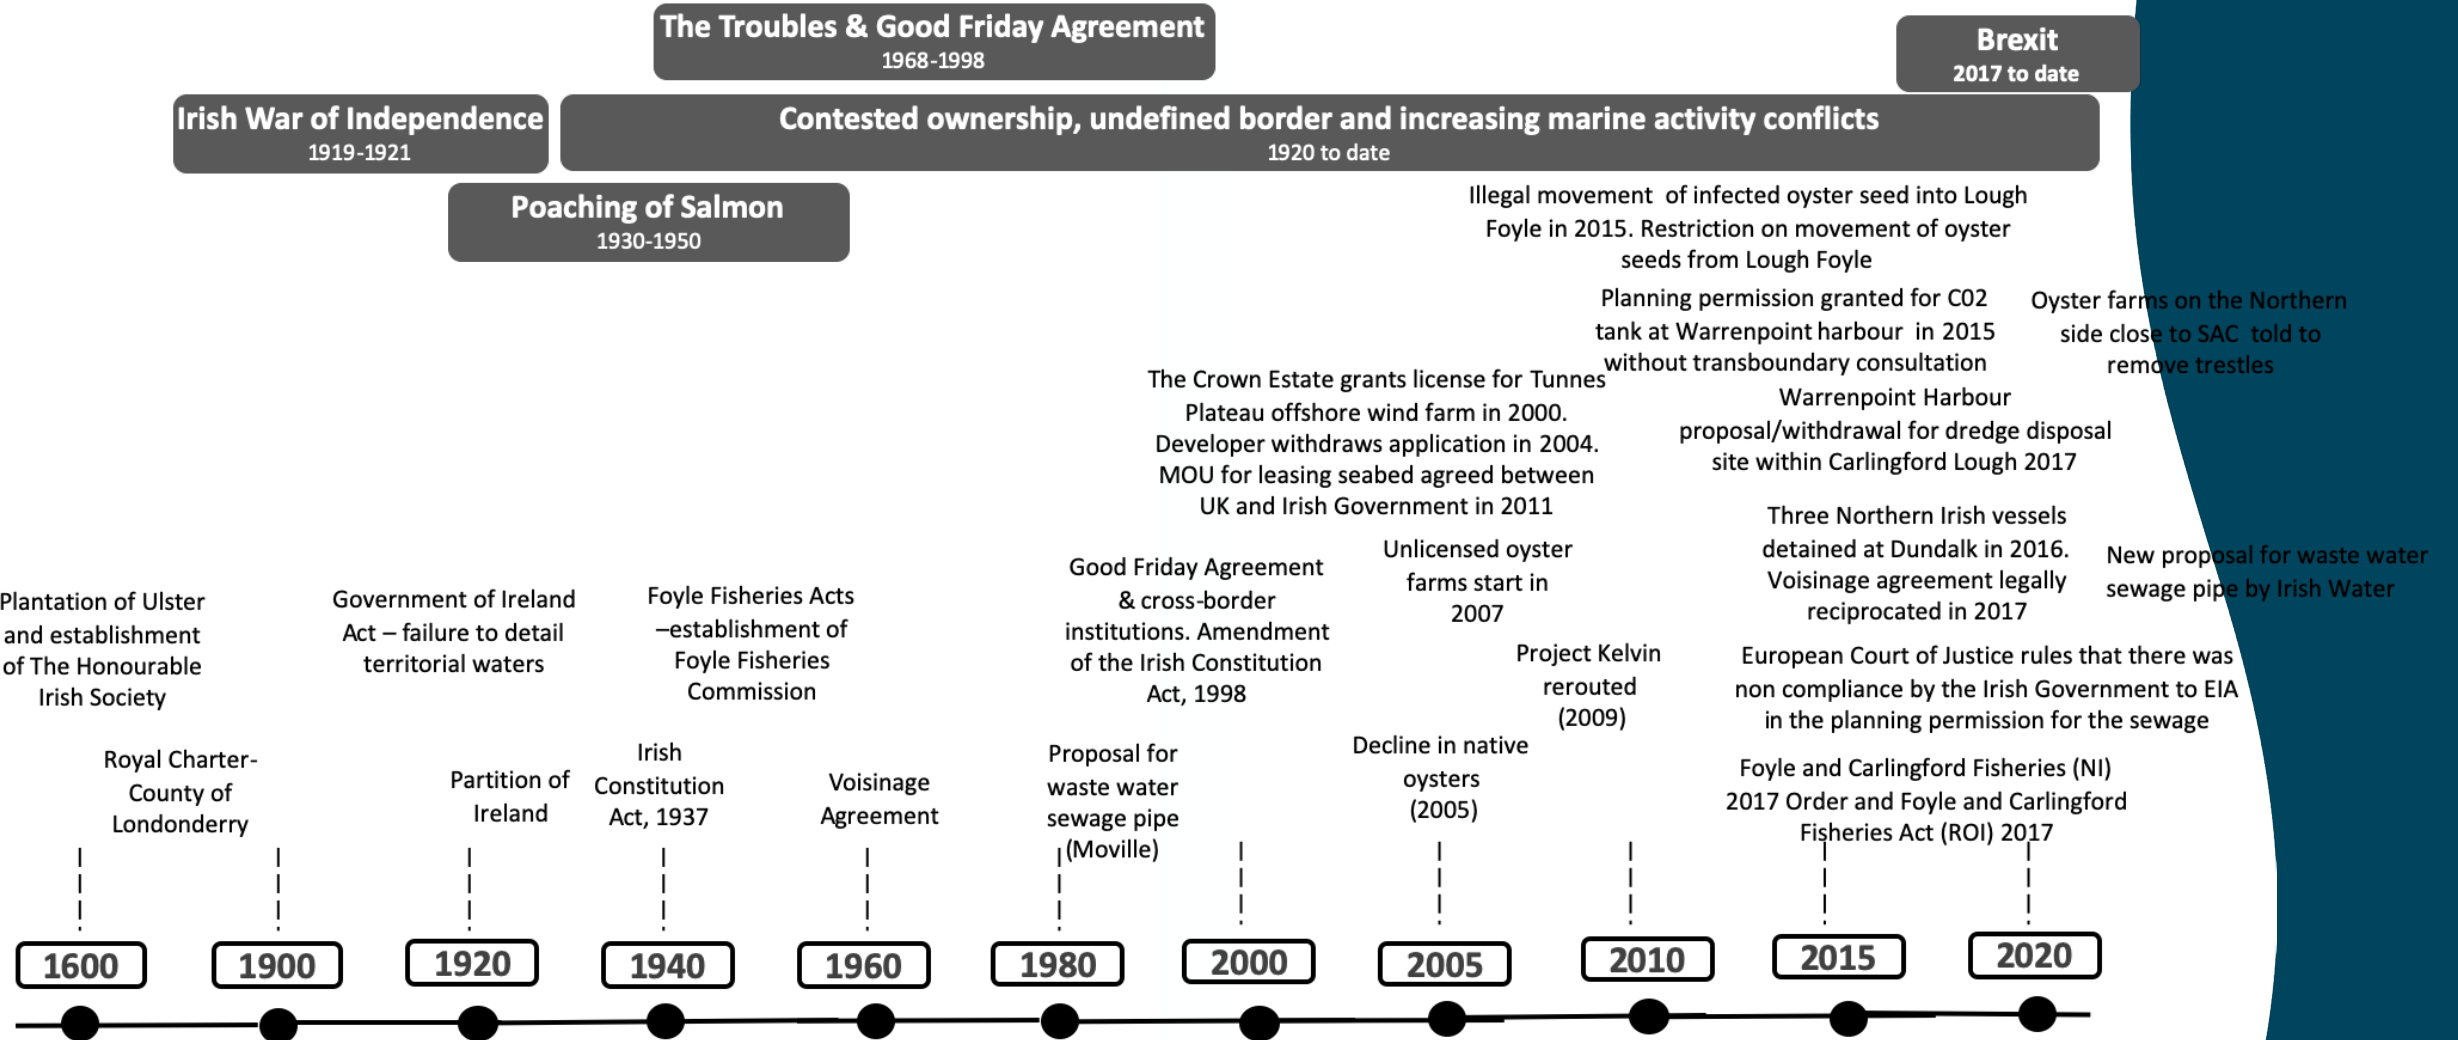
The Troubles & Good Friday Agreement
1968-1998

Brexit
2017 to date

Irish War of Independence
1919-1921

Contested ownership, undefined border and increasing marine activity conflicts
1920 to date

Poaching of Salmon
1930-1950

Illegal movement of infected oyster seed into Lough Foyle in 2015. Restriction on movement of oyster seeds from Lough Foyle

Planning permission granted for C02 tank at Warrenpoint harbour in 2015 without transboundary consultation

Oyster farms on the Northern side close to SAC told to remove trestles

The Crown Estate grants license for Tunnes Plateau offshore wind farm in 2000. Developer withdraws application in 2004. MOU for leasing seabed agreed between UK and Irish Government in 2011

Warrenpoint Harbour proposal/withdrawal for dredge disposal site within Carlingford Lough 2017

Three Northern Irish vessels detained at Dundalk in 2016. Voisinage agreement legally reciprocated in 2017

New proposal for waste water sewage pipe by Irish Water

Unlicensed oyster farms start in 2007

Good Friday Agreement & cross-border institutions. Amendment of the Irish Constitution Act, 1998

Plantation of Ulster and establishment of The Honourable Irish Society

Government of Ireland Act – failure to detail territorial waters

Foyle Fisheries Acts –establishment of Foyle Fisheries Commission

Project Kelvin rerouted (2009)

European Court of Justice rules that there was non compliance by the Irish Government to EIA in the planning permission for the sewage

Royal Charter-County of Londonderry

Partition of Ireland

Irish Constitution Act, 1937

Voisinage Agreement

Proposal for waste water sewage pipe (Moville)

Decline in native oysters (2005)

Foyle and Carlingford Fisheries (NI) 2017 Order and Foyle and Carlingford Fisheries Act (ROI) 2017

1600 1900 1920 1940 1960 1980 2000 2005 2010 2015 2020